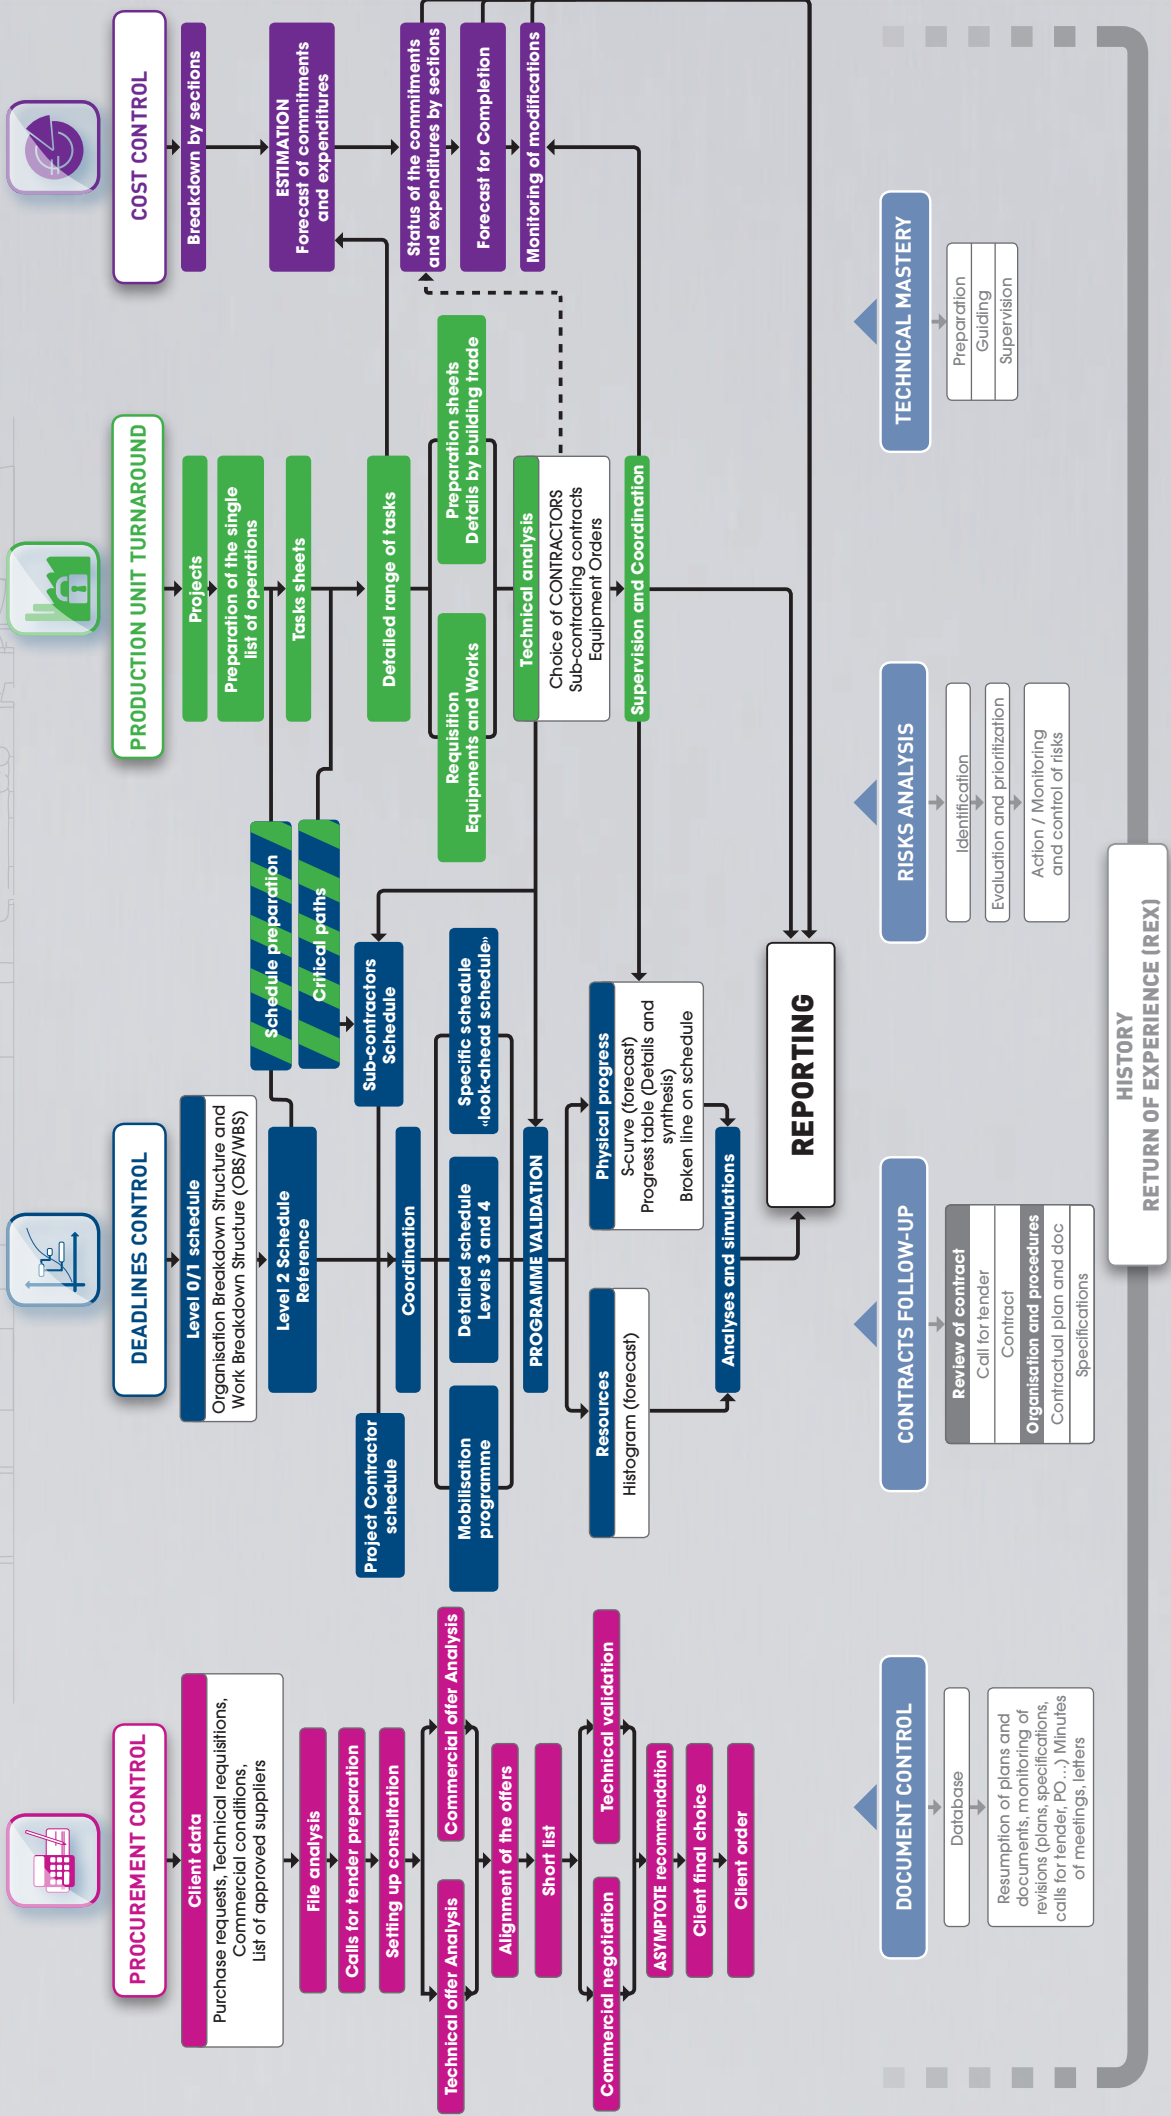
PROCUREMENT CONTROL

Client data
Purchase requests, Technical requisitions, Commercial conditions, List of approved suppliers

File analysis

Calls for tender preparation

Setting up consultation

Technical offer Analysis

Commercial offer Analysis

Alignment of the offers

Short list

Commercial negotiation

Technical validation

ASYMPTOTE recommendation

Client final choice

Client order

DEADLINES CONTROL

Level 0/1 schedule
Organisation Breakdown Structure and Work Breakdown Structure (OBS/WBS)

Level 2 Schedule Reference

Project Contractor schedule

Coordination

Mobilisation programme

Detailed schedule Levels 3 and 4

Specific schedule «look-ahead schedule»

Schedule preparation

Critical paths

Sub-contractors Schedule

PROGRAMME VALIDATION

Resources
Histogram (forecast)

Physical progress
S-curve (forecast)
Progress table (Details and synthesis)
Broken line on schedule

Analyses and simulations

REPORTING

PRODUCTION UNIT TURNAROUND

Projects

Preparation of the single list of operations

Tasks sheets

Detailed range of tasks

Requisition
Equipments and Works

Preparation sheets
Details by building trade

Technical analysis
Choice of CONTRACTORS
Sub-contracting contracts
Equipment Orders

Supervision and Coordination

COST CONTROL

Breakdown by sections

ESTIMATION
Forecast of commitments and expenditures

Status of the commitments and expenditures by sections

Forecast for Completion

Monitoring of modifications

DOCUMENT CONTROL
Database
Resumption of plans and documents, monitoring of revisions (plans, specifications, calls for tender, PO...) Minutes of meetings, letters

CONTRACTS FOLLOW-UP
Review of contract
Call for tender
Contract
Organisation and procedures
Contractual plan and doc
Specifications

RISKS ANALYSIS
Identification
Evaluation and prioritization
Action / Monitoring and control of risks

TECHNICAL MASTERY
Preparation
Guiding
Supervision

HISTORY
RETURN OF EXPERIENCE (REX)